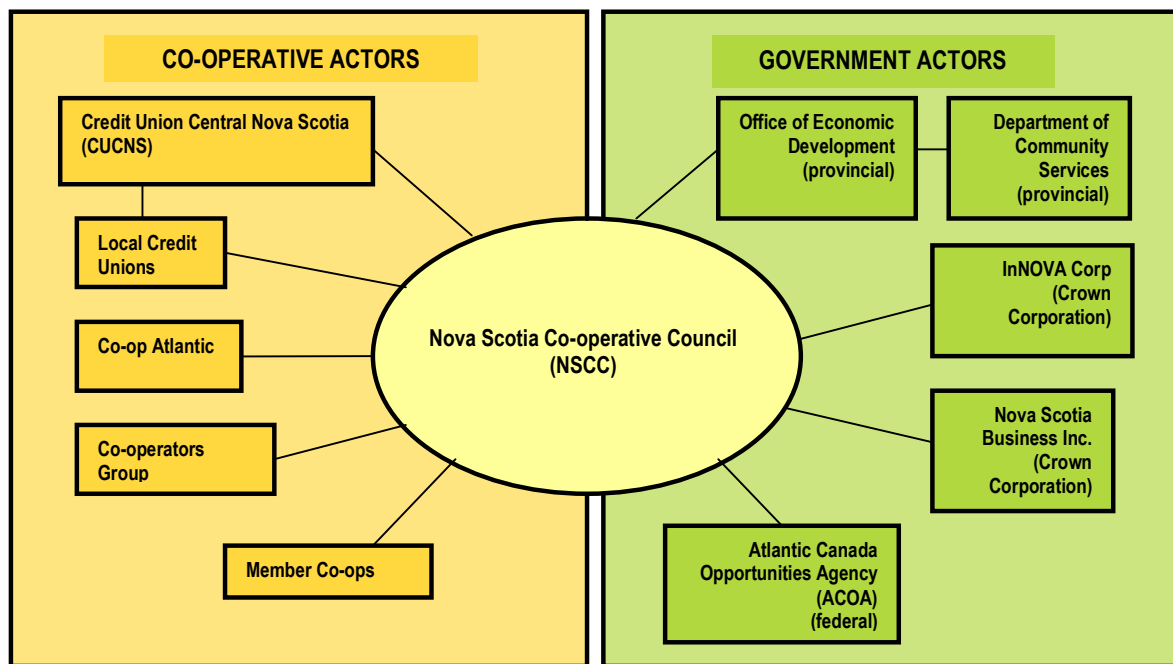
CO-OPERATIVE ACTORS

Credit Union Central Nova Scotia (CUCNS)

Local Credit Unions

Co-op Atlantic

Co-operators Group

Member Co-ops

Nova Scotia Co-operative Council (NSCC)

GOVERNMENT ACTORS

Office of Economic Development (provincial)

Department of Community Services (provincial)

InNOVA Corp (Crown Corporation)

Nova Scotia Business Inc. (Crown Corporation)

Atlantic Canada Opportunities Agency (ACOA) (federal)